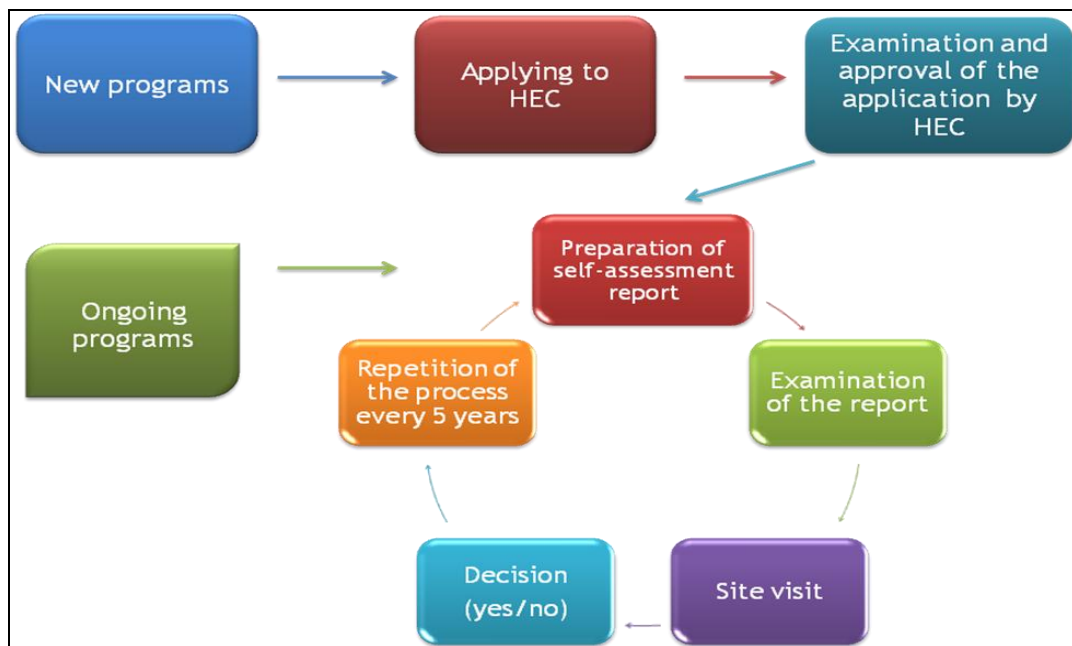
New programs

Applying to HEC

Examination and approval of the application by HEC

Ongoing programs

Preparation of self-assessment report

Examination of the report

Site visit

Decision (yes/no)

Repetition of the process every 5 years